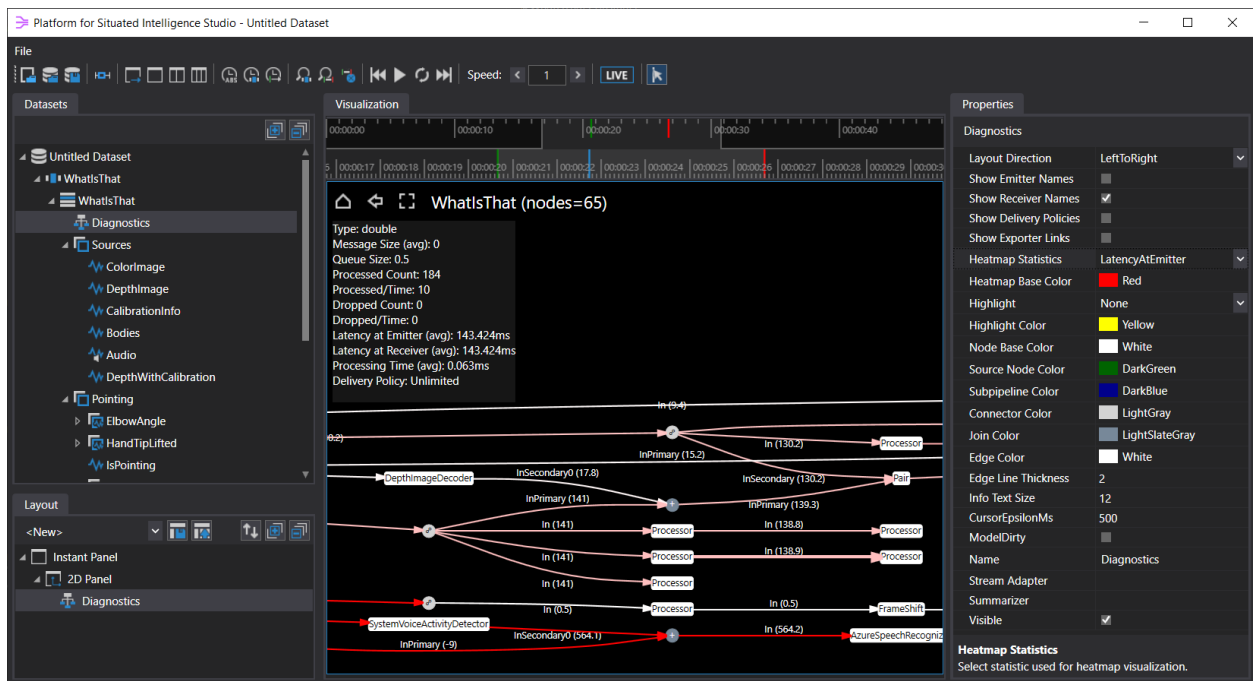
Platform for Situated Intelligence Studio - Untitled Dataset

File

Speed: 1 LIVE

Datasets

Untitled Dataset
WhatIsThat
WhatIsThat
Diagnostics
Sources
ColorImage
DepthImage
CalibrationInfo
Bodies
Audio
DepthWithCalibration
Pointing
ElbowAngle
HandTipLifted
IsPointing

Layout

<New>

Instant Panel
2D Panel
Diagnostics

Visualization

00:00:00 00:00:10 00:00:20 00:00:30 00:00:40

00:00:17 00:00:18 00:00:19 00:00:20 00:00:21 00:00:22 00:00:23 00:00:24 00:00:25 00:00:26 00:00:27 00:00:28 00:00:29

WhatIsThat (nodes=65)

Type: double
Message Size (avg): 0
Queue Size: 0.5
Processed Count: 184
Processed/Time: 10
Dropped Count: 0
Dropped/Time: 0
Latency at Emitter (avg): 143.424ms
Latency at Receiver (avg): 143.424ms
Processing Time (avg): 0.063ms
Delivery Policy: Unlimited

In (9.4)
0.2)
In (130.2)
Processor
InPrimary (15.2)
DepthImageDecoder
InSecondary0 (17.8)
InSecondary (130.2)
Pair
InPrimary (141)
InPrimary (139.3)
In (141)
Processor
In (138.8)
Processor
In (141)
Processor
In (138.9)
Processor
In (141)
Processor
In (0.5)
Processor
In (0.5)
FrameShift
SystemVoiceActivityDetector
InSecondary0 (564.1)
In (564.2)
AzureSpeechRecogniz
InPrimary (-9)

Properties

Diagnostics

| Layout Direction | LeftToRight |
|---|---|
| Show Emitter Names | |
| Show Receiver Names | |
| Show Delivery Policies | |
| Show Exporter Links | |
| Heatmap Statistics | LatencyAtEmitter |
| Heatmap Base Color | Red |
| Highlight | None |
| Highlight Color | Yellow |
| Node Base Color | White |
| Source Node Color | DarkGreen |
| Subpipeline Color | DarkBlue |
| Connector Color | LightGray |
| Join Color | LightSlateGray |
| Edge Color | White |
| Edge Line Thickness | 2 |
| Info Text Size | 12 |
| CursorEpsilonMs | 500 |
| ModelDirty | |
| Name | Diagnostics |
| Stream Adapter | |
| Summarizer | |
| Visible | |

Heatmap Statistics
Select statistic used for heatmap visualization.